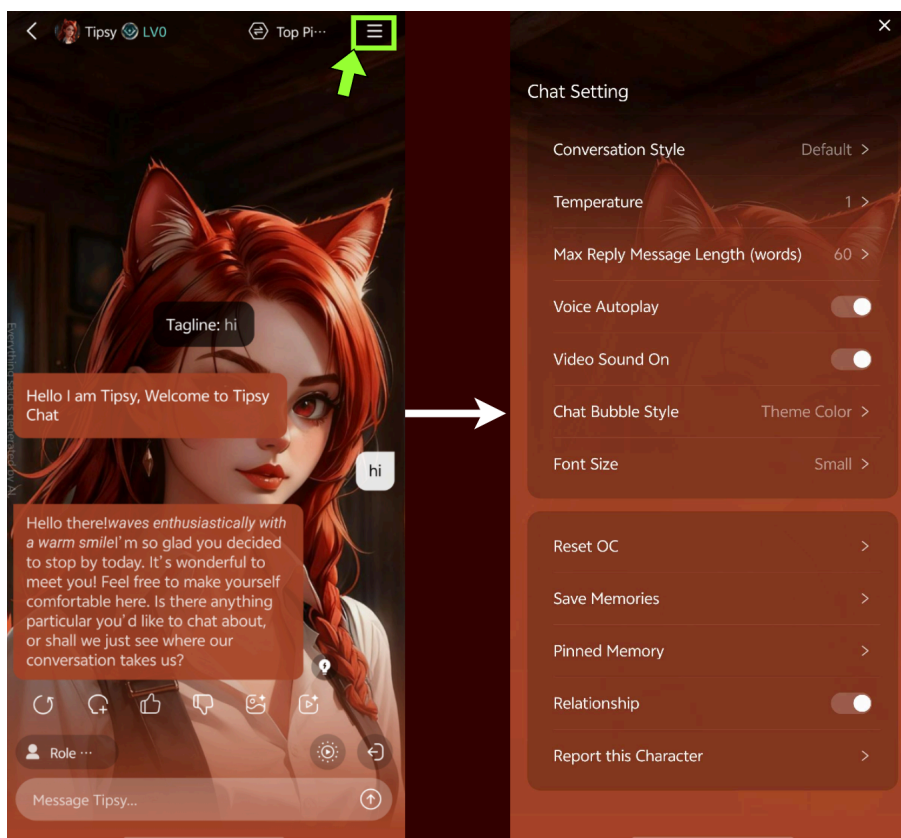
Tipsy LV0

Top Pi···

Tagline: hi

Hello I am Tipsy, Welcome to Tipsy Chat

hi

Hello there!*waves enthusiastically with a warm smile*I'm so glad you decided to stop by today. It's wonderful to meet you! Feel free to make yourself comfortable here. Is there anything particular you'd like to chat about, or shall we just see where our conversation takes us?

Role ···

Message Tipsy...

Chat Setting

Conversation Style Default >

Temperature 1 >

Max Reply Message Length (words) 60 >

Voice Autoplay

Video Sound On

Chat Bubble Style Theme Color >

Font Size Small >

Reset OC >

Save Memories >

Pinned Memory >

Relationship

Report this Character >

×